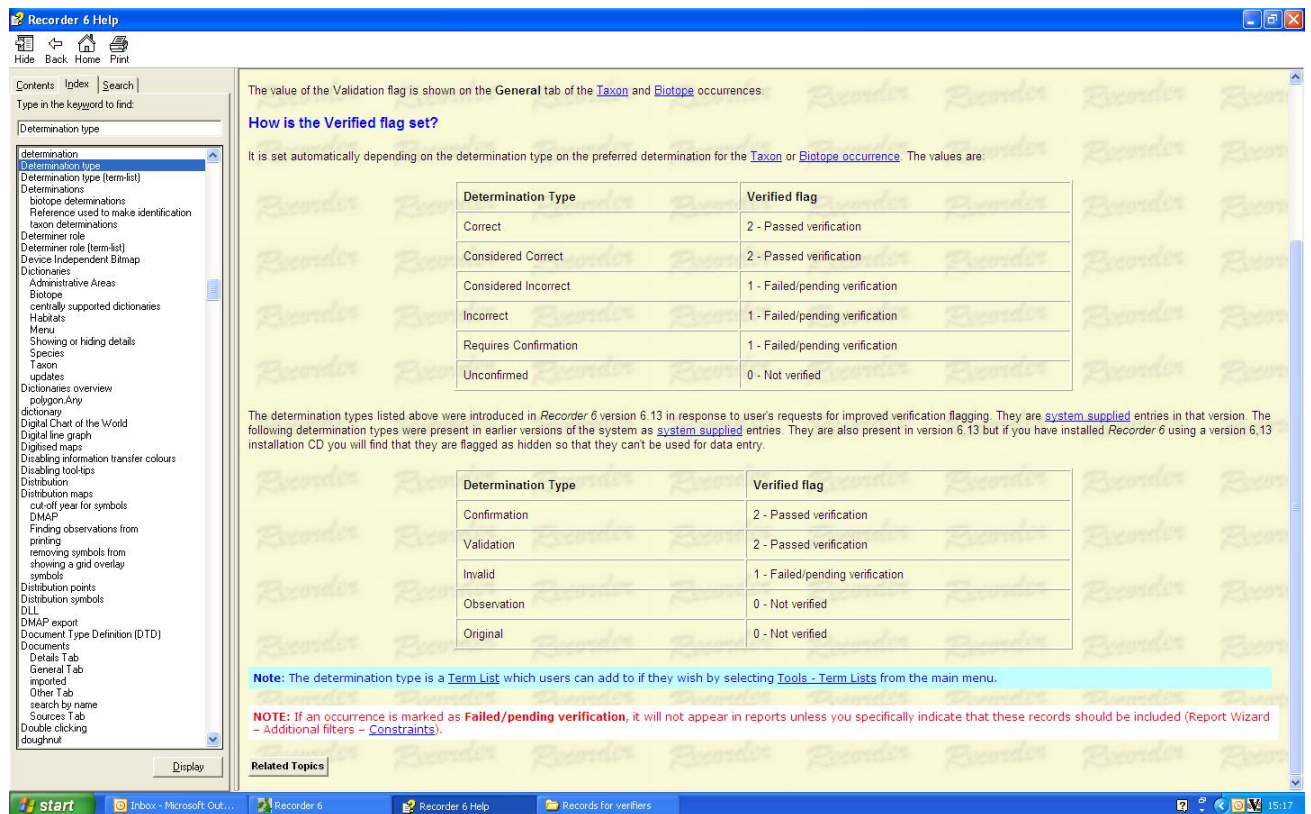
Recorder 6 Help

Hide Back Home Print

Contents Index Search

Type in the keyword to find:

Determination type

determination
Determination type
Determination type (term-list)
Determinations
biotope determinations
Reference used to make identification
taxon determinations
Determiner role
Determiner role (term-list)
Device Independent Bitmap
Dictionaries
Administrative Areas
Biotope
centrally supported dictionaries
Habitats
Menu
Showing or hiding details
Species
Taxon
updates
Dictionaries overview
polygon.Any
dictionary
Digital Chart of the World
Digital line graph
Digitised maps
Disabling information transfer colours
Disabling tool-tips
Distribution
Distribution maps
cut-off year for symbols
DMAP
Finding observations from
printing
removing symbols from
showing a grid overlay
symbols
Distribution points
Distribution symbols
DLL
DMAP export
Document Type Definition (DTD)
Documents
Details Tab
General Tab
imported
Other Tab
search by name
Sources Tab
Double clicking
doughnut

Display

The value of the Validation flag is shown on the General tab of the Taxon and Biotope occurrences.

How is the Verified flag set?

It is set automatically depending on the determination type on the preferred determination for the Taxon or Biotope occurrence. The values are:

| Determination Type | Verified flag |
|---|---|
| Correct | 2 - Passed verification |
| Considered Correct | 2 - Passed verification |
| Considered Incorrect | 1 - Failed/pending verification |
| Incorrect | 1 - Failed/pending verification |
| Requires Confirmation | 1 - Failed/pending verification |
| Unconfirmed | 0 - Not verified |

The determination types listed above were introduced in Recorder 6 version 6.13 in response to user's requests for improved verification flagging. They are system supplied entries in that version. The following determination types were present in earlier versions of the system as system supplied entries. They are also present in version 6.13 but if you have installed Recorder 6 using a version 6.13 installation CD you will find that they are flagged as hidden so that they can't be used for data entry.

| Determination Type | Verified flag |
|---|---|
| Confirmation | 2 - Passed verification |
| Validation | 2 - Passed verification |
| Invalid | 1 - Failed/pending verification |
| Observation | 0 - Not verified |
| Original | 0 - Not verified |

Note: The determination type is a Term List which users can add to if they wish by selecting Tools - Term Lists from the main menu.

NOTE: If an occurrence is marked as Failed/pending verification, it will not appear in reports unless you specifically indicate that these records should be included (Report Wizard – Additional filters – Constraints).

Related Topics

start Inbox - Microsoft Out... Recorder 6 Recorder 6 Help Records for verifiers 15:17